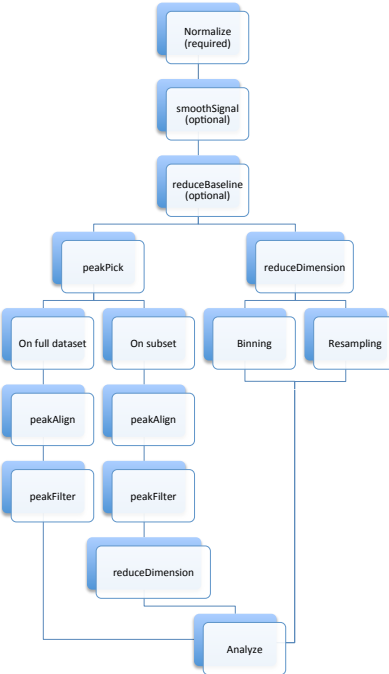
Normalize
(required)

smoothSignal
(optional)

reduceBaseline
(optional)

peakPick

reduceDimension

On full dataset

On subset

Binning

Resampling

peakAlign

peakAlign

peakFilter

peakFilter

reduceDimension

Analyze